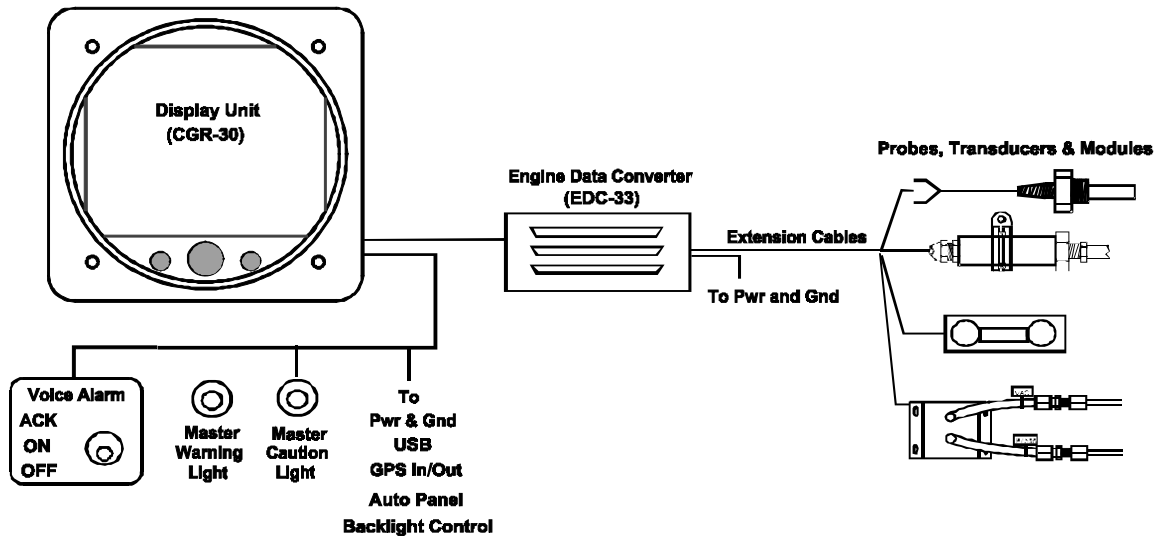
Display Unit
(CGR-30)

Engine Data Converter
(EDC-33)

Probes, Transducers & Modules

Extension Cables

To Pwr and Gnd

Voice Alarm
ACK
ON
OFF

Master
Warning
Light

Master
Caution
Light

To
Pwr & Gnd
USB
GPS In/Out
Auto Panel
Backlight Control